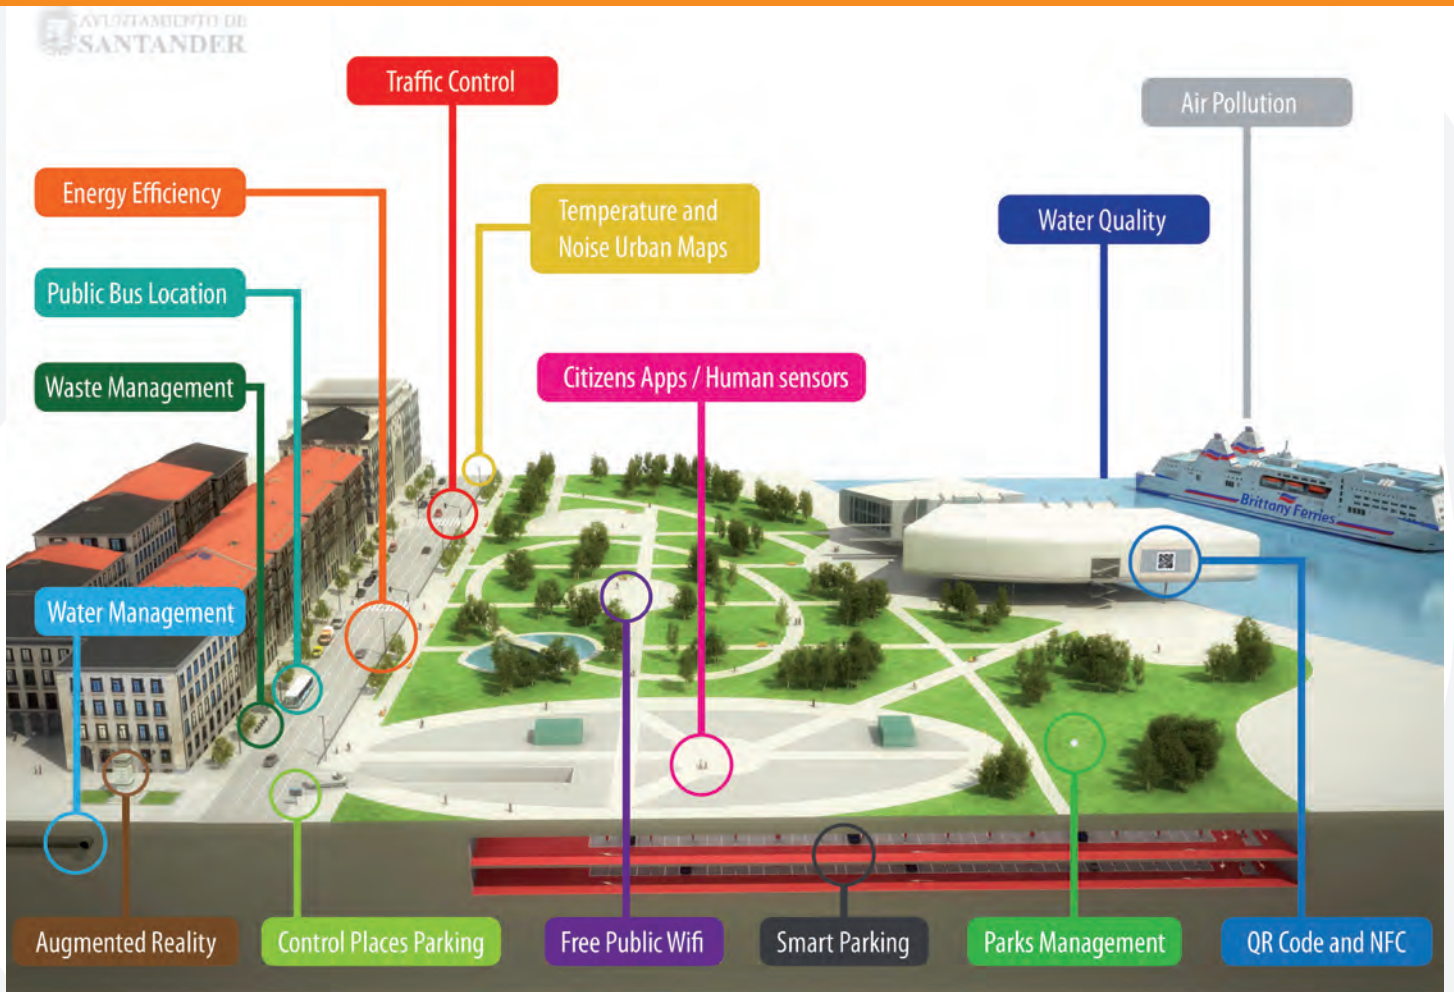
AYUNTAMIENTO DE SANTANDER

Traffic Control

Air Pollution

Energy Efficiency

Temperature and Noise Urban Maps

Water Quality

Public Bus Location

Waste Management

Citizens Apps / Human sensors

Brittany Ferries

Water Management

Augmented Reality

Control Places Parking

Free Public Wifi

Smart Parking

Parks Management

QR Code and NFC